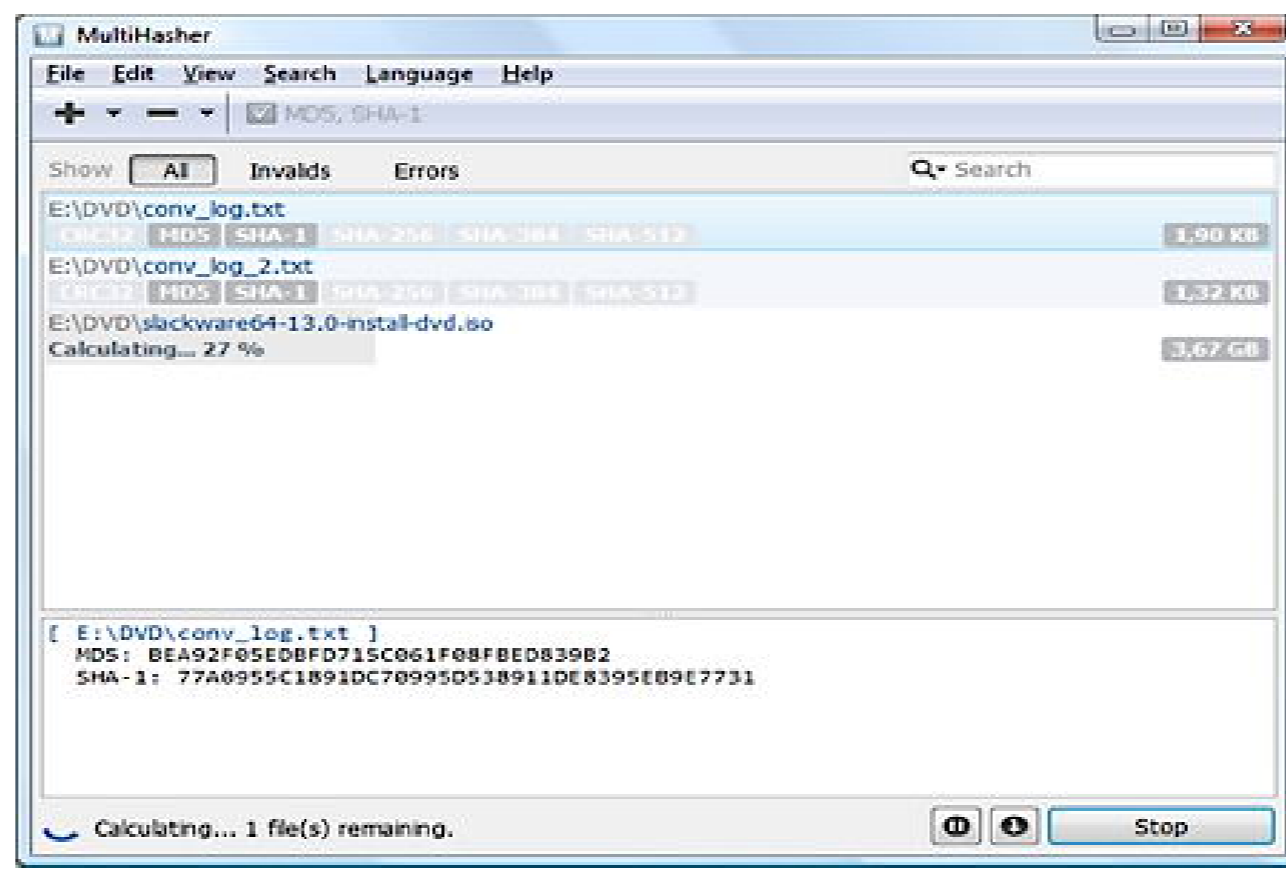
MultiHasher

File Edit View Search Language Help

MD5, SHA-1

Show All Invalids Errors

Search

E:\DVD\conv_log.txt

CRC32 MD5 SHA-1 SHA-256 SHA-384 SHA-512

1,90 KB

E:\DVD\conv_log_2.txt

CRC32 MD5 SHA-1 SHA-256 SHA-384 SHA-512

1,32 KB

E:\DVD\slackware64-13.0-install-dvd.iso

Calculating... 27 %

3,67 GB

[ E:\DVD\conv_log.txt ]
MD5: BEA92F05EDBFD715C061F08FBED839B2
SHA-1: 77A0955C1891DC70995D538911DE8395E89E7731

Calculating... 1 file(s) remaining.

Stop